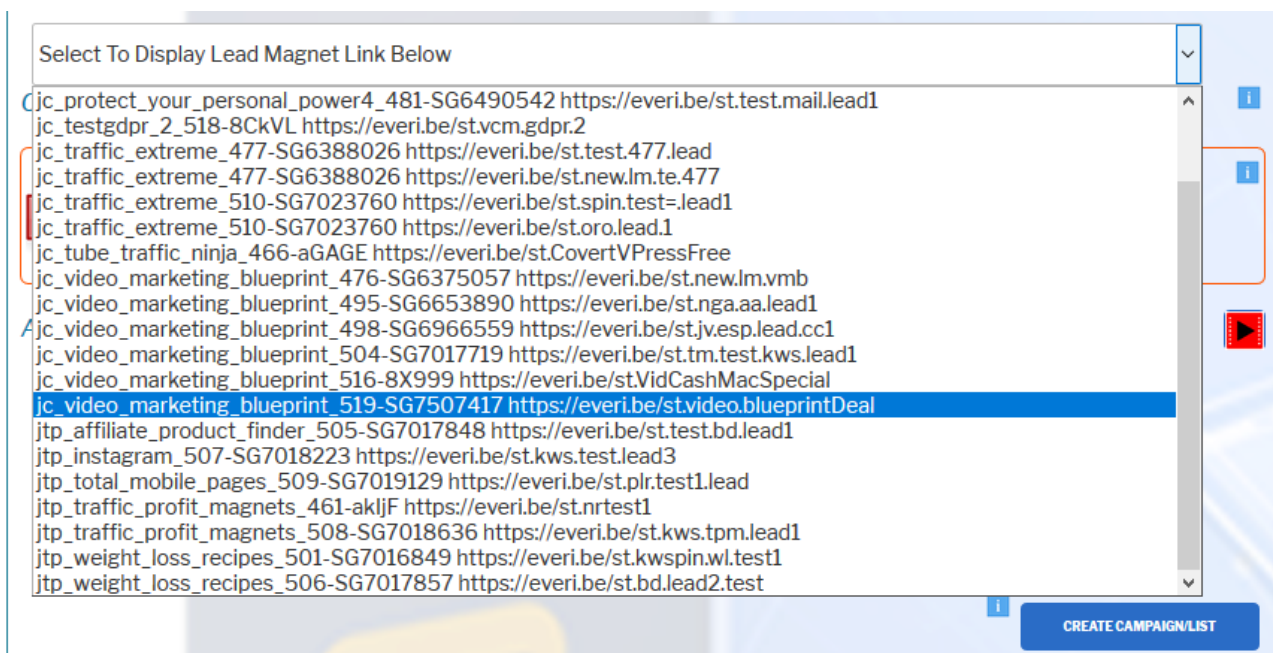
Select To Display Lead Magnet Link Below

jc_protect_your_personal_power4_481-SG6490542 https://everi.be/st.test.mail.lead1
jc_testgdpr_2_518-8CkVL https://everi.be/st.vcm.gdpr.2
jc_traffic_extreme_477-SG6388026 https://everi.be/st.test.477.lead
jc_traffic_extreme_477-SG6388026 https://everi.be/st.new.lm.te.477
jc_traffic_extreme_510-SG7023760 https://everi.be/st.spin.test=.lead1
jc_traffic_extreme_510-SG7023760 https://everi.be/st.oro.lead.1
jc_tube_traffic_ninja_466-aGAGE https://everi.be/st.CovertVPressFree
jc_video_marketing_blueprint_476-SG6375057 https://everi.be/st.new.lm.vmb
jc_video_marketing_blueprint_495-SG6653890 https://everi.be/st.nga.aa.lead1
jc_video_marketing_blueprint_498-SG6966559 https://everi.be/st.jv.esp.lead.cc1
jc_video_marketing_blueprint_504-SG7017719 https://everi.be/st.tm.test.kws.lead1
jc_video_marketing_blueprint_516-8X999 https://everi.be/st.VidCashMacSpecial
jc_video_marketing_blueprint_519-SG7507417 https://everi.be/st.video.blueprintDeal
jtp_affiliate_product_finder_505-SG7017848 https://everi.be/st.test.bd.lead1
jtp_instagram_507-SG7018223 https://everi.be/st.kws.test.lead3
jtp_total_mobile_pages_509-SG7019129 https://everi.be/st.plr.test1.lead
jtp_traffic_profit_magnets_461-akljF https://everi.be/st.nrtest1
jtp_traffic_profit_magnets_508-SG7018636 https://everi.be/st.kws.tpm.lead1
jtp_weight_loss_recipes_501-SG7016849 https://everi.be/st.kwspin.wl.test1
jtp_weight_loss_recipes_506-SG7017857 https://everi.be/st.bd.lead2.test

CREATE CAMPAIGN/LIST